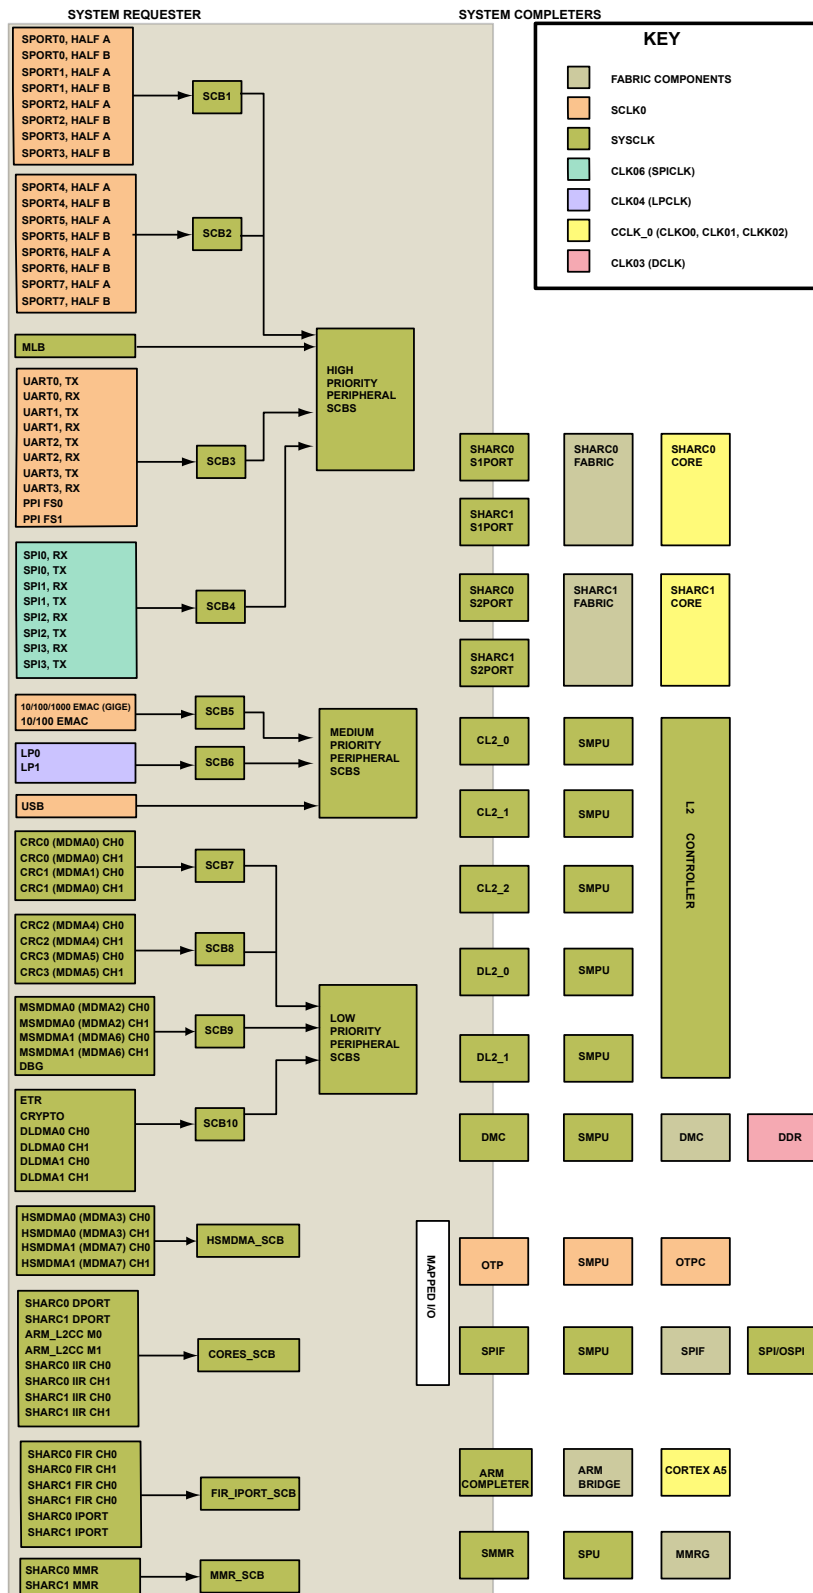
SYSTEM REQUESTER

SYSTEM COMPLETERS

KEY

FABRIC COMPONENTS

SCLK0

SYSCLK

CLK06 (SPICLK)

CLK04 (LPCLK)

CCLK_0 (CLKO0, CLK01, CLKK02)

CLK03 (DCLK)

SPORT0, HALF A
SPORT0, HALF B
SPORT1, HALF A
SPORT1, HALF B
SPORT2, HALF A
SPORT2, HALF B
SPORT3, HALF A
SPORT3, HALF B

SCB1

SPORT4, HALF A
SPORT4, HALF B
SPORT5, HALF A
SPORT5, HALF B
SPORT6, HALF A
SPORT6, HALF B
SPORT7, HALF A
SPORT7, HALF B

SCB2

MLB

HIGH PRIORITY PERIPHERAL SCBS

UART0, TX
UART0, RX
UART1, TX
UART1, RX
UART2, TX
UART2, RX
UART3, TX
UART3, RX
PPI FS0
PPI FS1

SCB3

SPI0, RX
SPI0, TX
SPI1, RX
SPI1, TX
SPI2, RX
SPI2, TX
SPI3, RX
SPI3, TX

SCB4

10/100/1000 EMAC (GIGE)
10/100 EMAC

SCB5

LP0
LP1

SCB6

USB

MEDIUM PRIORITY PERIPHERAL SCBS

CRC0 (MDMA0) CH0
CRC0 (MDMA0) CH1
CRC1 (MDMA1) CH0
CRC1 (MDMA0) CH1

SCB7

CRC2 (MDMA4) CH0
CRC2 (MDMA4) CH1
CRC3 (MDMA5) CH0
CRC3 (MDMA5) CH1

SCB8

MSMDMA0 (MDMA2) CH0
MSMDMA0 (MDMA2) CH1
MSMDMA1 (MDMA6) CH0
MSMDMA1 (MDMA6) CH1
DBG

SCB9

LOW PRIORITY PERIPHERAL SCBS

ETR
CRYPTO
DLDMA0 CH0
DLDMA0 CH1
DLDMA1 CH0
DLDMA1 CH1

SCB10

HSMDMA0 (MDMA3) CH0
HSMDMA0 (MDMA3) CH1
HSMDMA1 (MDMA7) CH0
HSMDMA1 (MDMA7) CH1

HSMDMA_SCB

SHARC0 DPORT
SHARC1 DPORT
ARM_L2CC M0
ARM_L2CC M1
SHARC0 IIR CH0
SHARC0 IIR CH1
SHARC1 IIR CH0
SHARC1 IIR CH1

CORES_SCB

SHARC0 FIR CH0
SHARC0 FIR CH1
SHARC1 FIR CH0
SHARC1 FIR CH0
SHARC0 IPORT
SHARC1 IPORT

FIR_IPORT_SCB

SHARC0 MMR
SHARC1 MMR

MMR_SCB

MAPPED I/O

SHARC0 S1PORT

SHARC1 S1PORT

SHARC0 FABRIC

SHARC0 CORE

SHARC0 S2PORT

SHARC1 S2PORT

SHARC1 FABRIC

SHARC1 CORE

CL2_0

SMPU

CL2_1

SMPU

CL2_2

SMPU

DL2_0

SMPU

DL2_1

SMPU

L2 CONTROLLER

DMC

SMPU

DMC

DDR

OTP

SMPU

OTPC

SPIF

SMPU

SPIF

SPI/OSPI

ARM COMPLETER

ARM BRIDGE

CORTEX A5

SMMR

SPU

MMRG